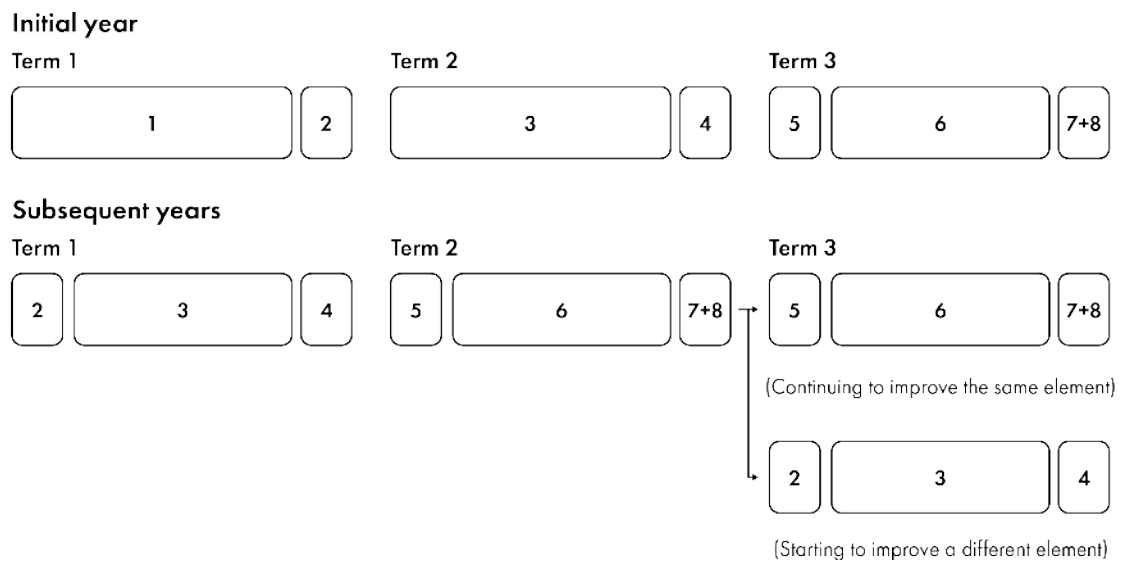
Initial year

Term 1

1

2

Term 2

3

4

Term 3

5

6

7+8

Subsequent years

Term 1

2

3

4

Term 2

5

6

7+8

Term 3

5

6

7+8

(Continuing to improve the same element)

2

3

4

(Starting to improve a different element)